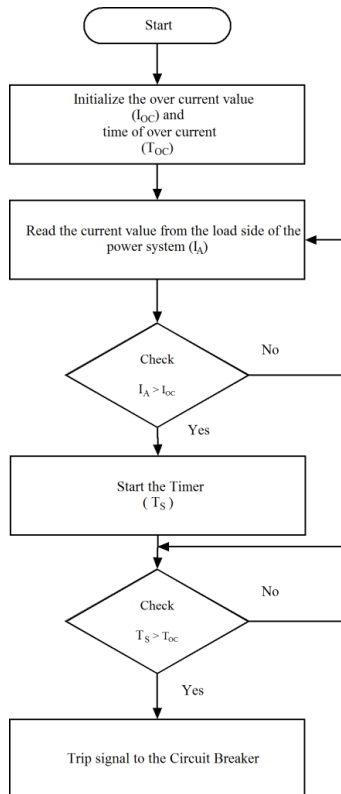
Start

Initialize the over current value ($I_{OC}$) and time of over current ($T_{OC}$)

Read the current value from the load side of the power system ($I_A$)

Check

$I_A > I_{oc}$

No

Yes

Start the Timer ($T_S$)

Check

$T_S > T_{oc}$

No

Yes

Trip signal to the Circuit Breaker